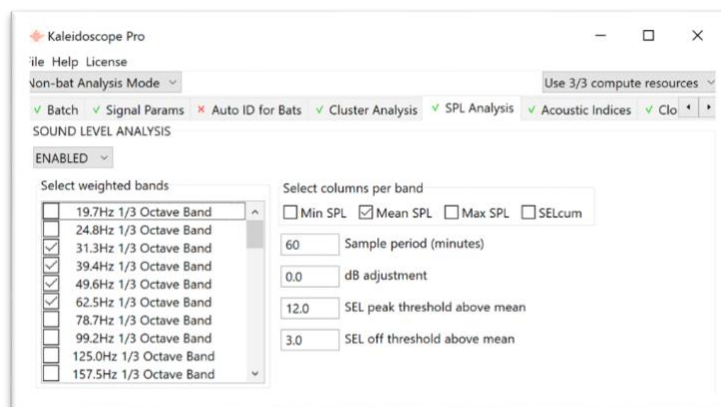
Kaleidoscope Pro
ile Help License
Non-bat Analysis Mode
Use 3/3 compute resources
✓ Batch ✓ Signal Params × Auto ID for Bats ✓ Cluster Analysis ✓ SPL Analysis ✓ Acoustic Indices ✓ Clo
SOUND LEVEL ANALYSIS
ENABLED
Select weighted bands
19.7Hz 1/3 Octave Band
24.8Hz 1/3 Octave Band
31.3Hz 1/3 Octave Band
39.4Hz 1/3 Octave Band
49.6Hz 1/3 Octave Band
62.5Hz 1/3 Octave Band
78.7Hz 1/3 Octave Band
99.2Hz 1/3 Octave Band
125.0Hz 1/3 Octave Band
157.5Hz 1/3 Octave Band
Select columns per band
Min SPL Mean SPL Max SPL SELcum
60 Sample period (minutes)
0.0 dB adjustment
12.0 SEL peak threshold above mean
3.0 SEL off threshold above mean